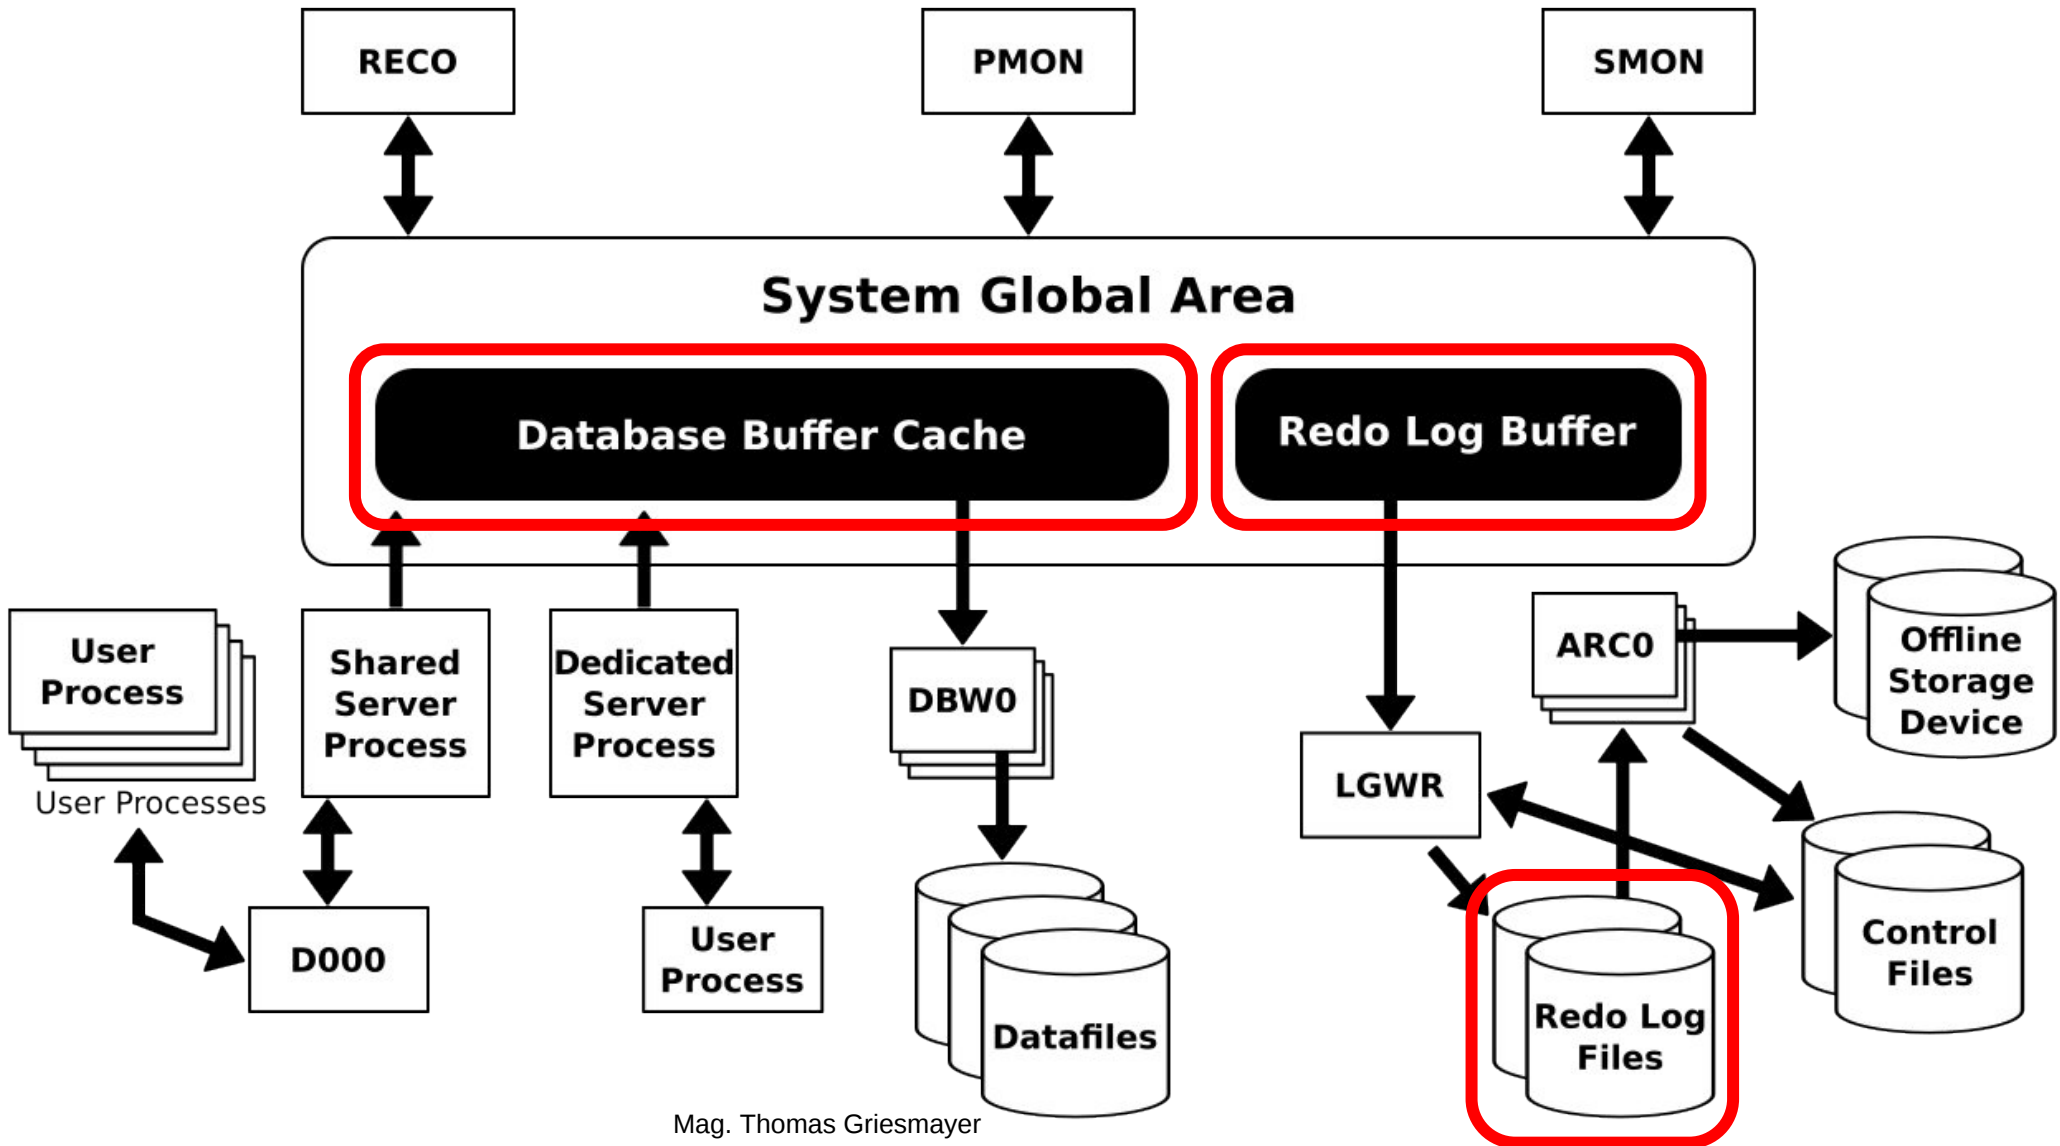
RECO

PMON

SMON

System Global Area

Database Buffer Cache

Redo Log Buffer

User Process

User Processes

Shared Server Process

Dedicated Server Process

DBW0

ARC0

Offline Storage Device

LGWR

D000

User Process

Datafiles

Redo Log Files

Control Files

Mag. Thomas Griesmayer